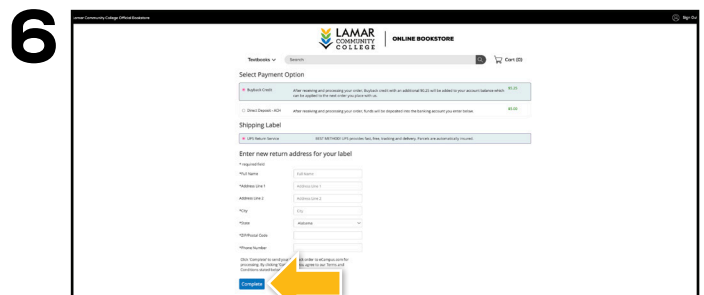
6

Lamar Community College Official Bookstore

Sign Out

LAMAR COMMUNITY COLLEGE | ONLINE BOOKSTORE

Textbooks ∨ Search

Cart (0)

Select Payment Option

Buyback Credit After receiving and processing your order, Buyback credit with an additional $0.25 will be added to your account balance which can be applied to the next order you place with us. $5.25

Direct Deposit - ACH After receiving and processing your order, funds will be deposited into the banking account you enter below. $0.00

Shipping Label

UPS Return Service BEST METHOD! UPS provides fast, free tracking and delivery. Parcels are automatically insured.

Enter new return address for your label

* required field

*Full Name Full Name

*Address Line 1 Address Line 1

Address Line 2 Address Line 2

*City City

*State Alabama

*ZIP/Postal Code

*Phone Number

Click 'Complete' to send your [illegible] order to eCampus.com for processing. By clicking 'Co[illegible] you agree to our Terms and Conditions listed below.

Complete